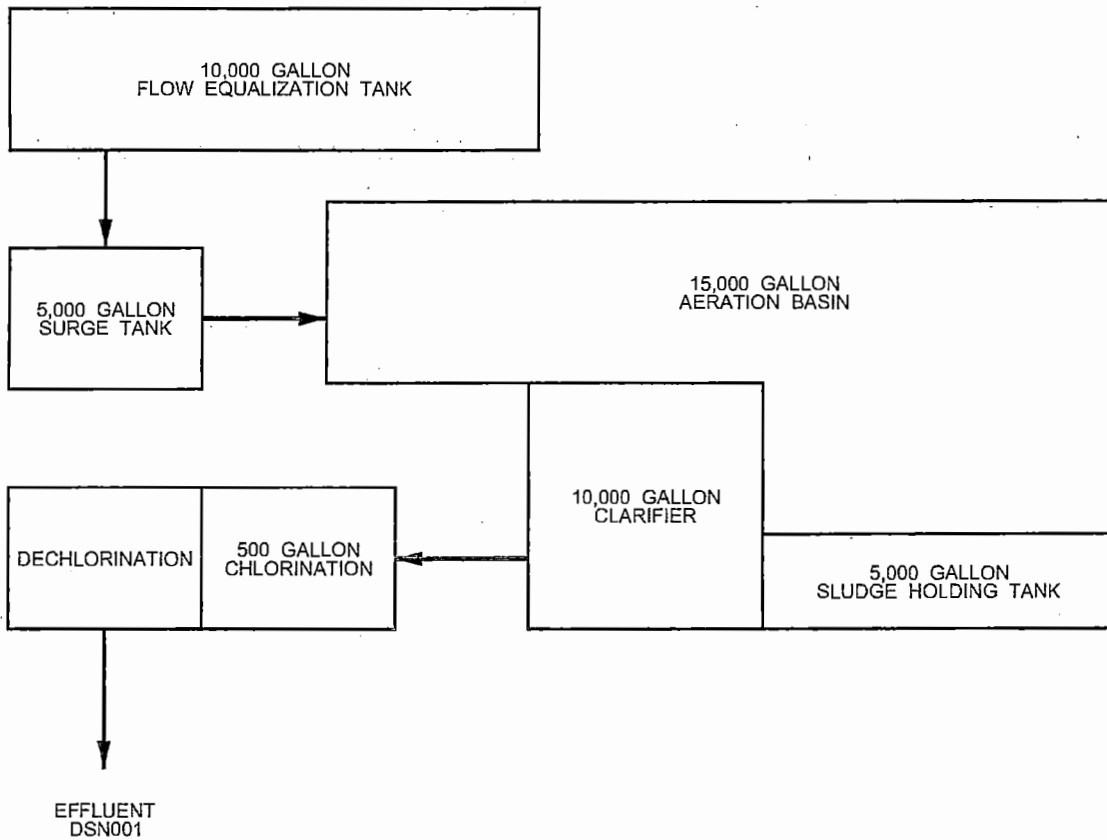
10,000 GALLON
FLOW EQUALIZATION TANK

5,000 GALLON
SURGE TANK

15,000 GALLON
AERATION BASIN

10,000 GALLON
CLARIFIER

DECHLORINATION

500 GALLON
CHLORINATION

5,000 GALLON
SLUDGE HOLDING TANK

EFFLUENT
DSN001